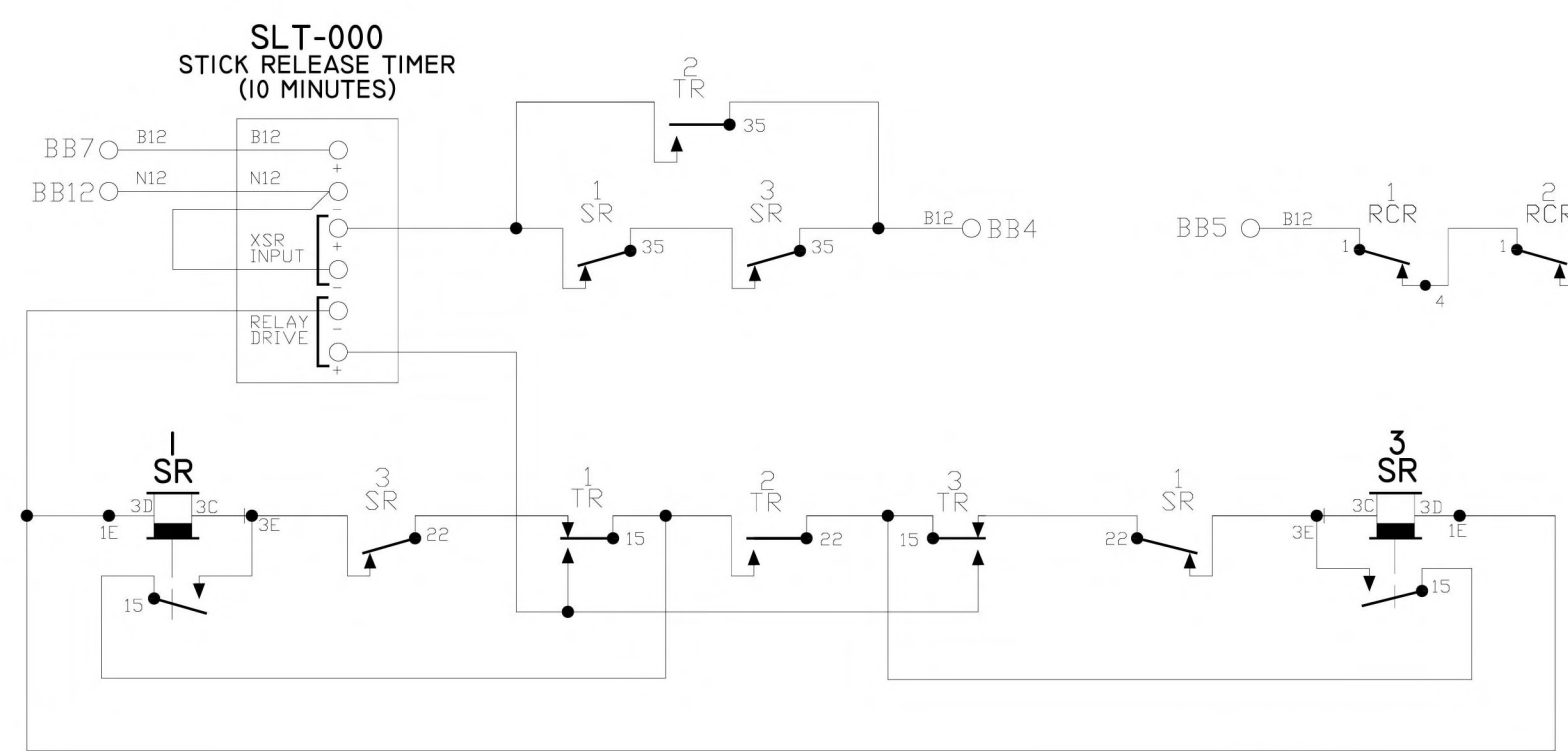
SLT-000
STICK RELEASE TIMER
(10 MINUTES)

BB7 B12 B12 +
BB12 N12 N12 + −
XSR INPUT + −
RELAY DRIVE − +

2
TR
35

1
SR
35

3
SR
35

B12 BB4

BB5 B12
1
RCR
1
4

2
RCR
1

I
SR
3D 3C
1E 3E
15

3
SR
22

1
TR
15

2
TR
22

3
TR
15

1
SR
22

3
SR
3C 3D
3E 1E
15